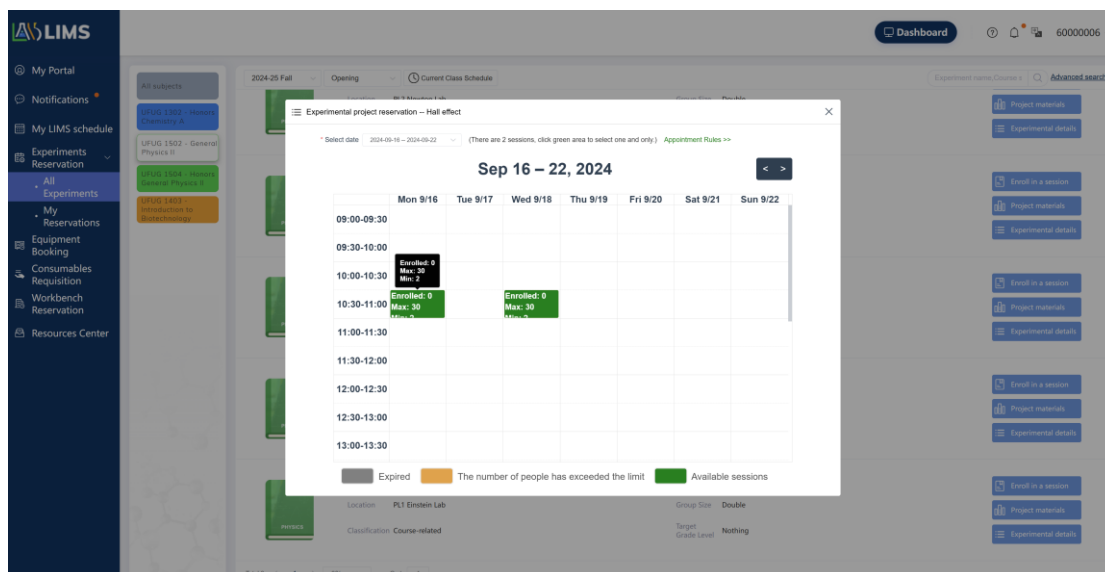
LIMS

Dashboard 60000006

My Portal
Notifications
My LIMS schedule
Experiments Reservation
All Experiments
My Reservations
Equipment Booking
Consumables Requisition
Workbench Reservation
Resources Center

All subjects
UFUG 1302 - Honors Chemistry A
UFUG 1502 - General Physics II
UFUG 1504 - Honors General Physics II
UFUG 1403 - Introduction to Biotechnology

2024-25 Fall Opening Current Class Schedule

Experiment name,Course n Advanced search

Project materials
Experimental details
Enroll in a session
Project materials
Experimental details
Enroll in a session
Project materials
Experimental details
Enroll in a session
Project materials
Experimental details
Enroll in a session
Project materials
Experimental details

Experimental project reservation -- Hall effect

* Select date 2024-09-16 ~ 2024-09-22 (There are 2 sessions, click green area to select one and only.) Appointment Rules >>

Sep 16 – 22, 2024

< >

| | Mon 9/16 | Tue 9/17 | Wed 9/18 | Thu 9/19 | Fri 9/20 | Sat 9/21 | Sun 9/22 |
|---|---|---|---|---|---|---|---|
| 09:00-09:30 | | | | | | | |
| 09:30-10:00 | | | | | | | |
| 10:00-10:30 | Enrolled: 0 Max: 30 Min: 2 | | | | | | |
| 10:30-11:00 | Enrolled: 0 Max: 30 Min: 2 | | Enrolled: 0 Max: 30 Min: 2 | | | | |
| 11:00-11:30 | | | | | | | |
| 11:30-12:00 | | | | | | | |
| 12:00-12:30 | | | | | | | |
| 12:30-13:00 | | | | | | | |
| 13:00-13:30 | | | | | | | |

Expired The number of people has exceeded the limit Available sessions

PHYSICS
Location PL1 Einstein Lab
Classification Course-related
Group Size Double
Target Grade Level Nothing